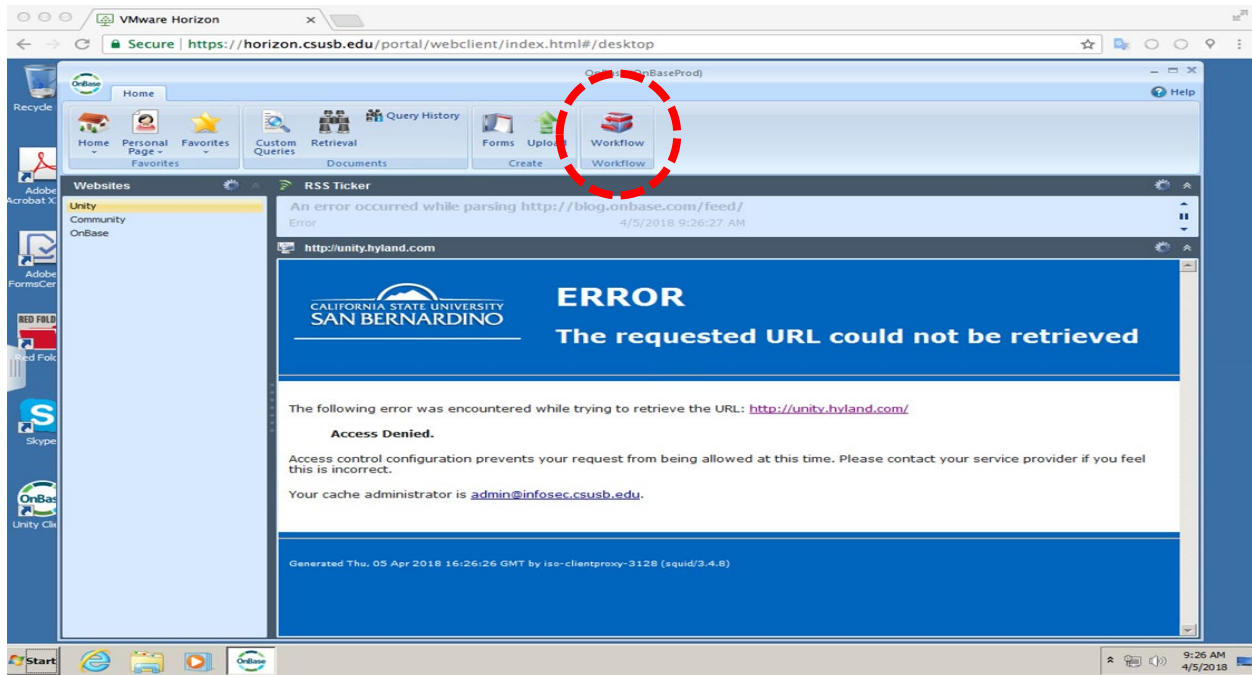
VMware Horizon

Secure | https://horizon.csusb.edu/portal/webclient/index.html#/desktop

Recycle

Adobe Acrobat X

Adobe FormsCen

RED FOLD

Red Fold

Skype

OnBase

Unity Cli

OnBase

On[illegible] (OnBaseProd)

Home

Help

Home

Personal Page

Favorites

Favorites

Custom Queries

Retrieval

Query History

Documents

Forms

Upload

Create

Workflow

Workflow

Websites

Unity

Community

OnBase

RSS Ticker

An error occurred while parsing http://blog.onbase.com/feed/

Error

4/5/2018 9:26:27 AM

http://unity.hyland.com

CALIFORNIA STATE UNIVERSITY
SAN BERNARDINO

ERROR

The requested URL could not be retrieved

The following error was encountered while trying to retrieve the URL: http://unity.hyland.com/

Access Denied.

Access control configuration prevents your request from being allowed at this time. Please contact your service provider if you feel this is incorrect.

Your cache administrator is admin@infosec.csusb.edu.

Generated Thu, 05 Apr 2018 16:26:26 GMT by iso-clientproxy-3128 (squid/3.4.8)

Start

OnBase

9:26 AM
4/5/2018